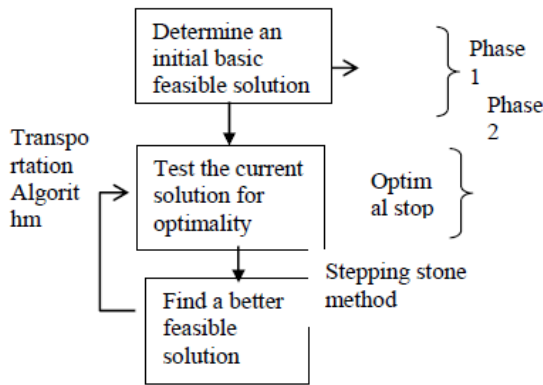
Determine an initial basic feasible solution

Phase 1

Phase 2

Transpo rtation Algorit hm

Test the current solution for optimality

Optim al stop

Stepping stone method

Find a better feasible solution